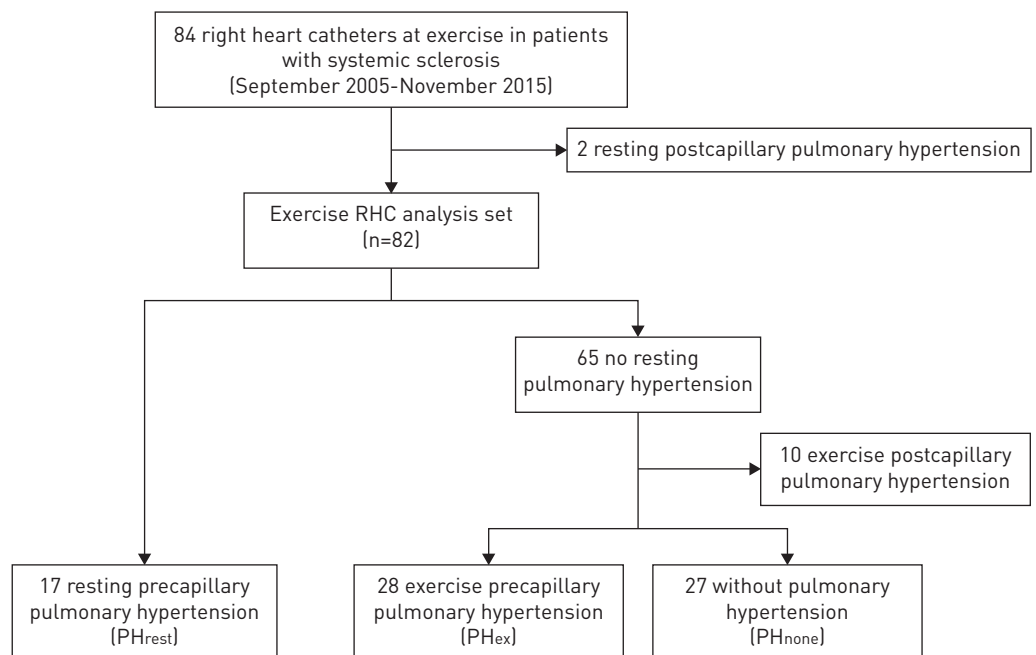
84 right heart catheters at exercise in patients with systemic sclerosis (September 2005-November 2015)

2 resting postcapillary pulmonary hypertension

Exercise RHC analysis set (n=82)

65 no resting pulmonary hypertension

10 exercise postcapillary pulmonary hypertension

17 resting precapillary pulmonary hypertension ($PH_{rest}$)

28 exercise precapillary pulmonary hypertension ($PH_{ex}$)

27 without pulmonary hypertension ($PH_{none}$)